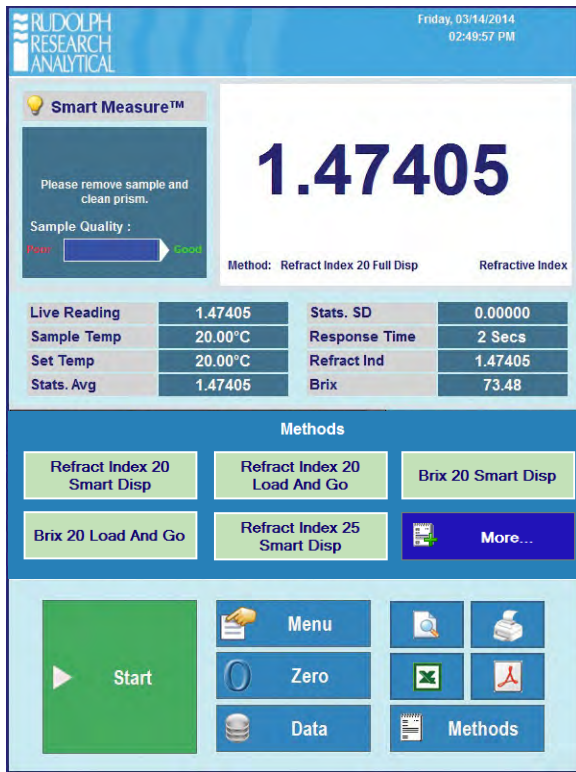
RUDOLPH RESEARCH ANALYTICAL

Friday, 03/14/2014
02:49:57 PM

Smart Measure™

Please remove sample and clean prism.

Sample Quality :

Poor

Good

1.47405

Method: Refract Index 20 Full Disp

Refractive Index

| Live Reading | 1.47405 | Stats. SD | 0.00000 |
|---|---|---|---|
| Sample Temp | 20.00°C | Response Time | 2 Secs |
| Set Temp | 20.00°C | Refract Ind | 1.47405 |
| Stats. Avg | 1.47405 | Brix | 73.48 |

Methods

Refract Index 20 Smart Disp

Refract Index 20 Load And Go

Brix 20 Smart Disp

Brix 20 Load And Go

Refract Index 25 Smart Disp

More...

Start

Menu

Zero

Data

Methods